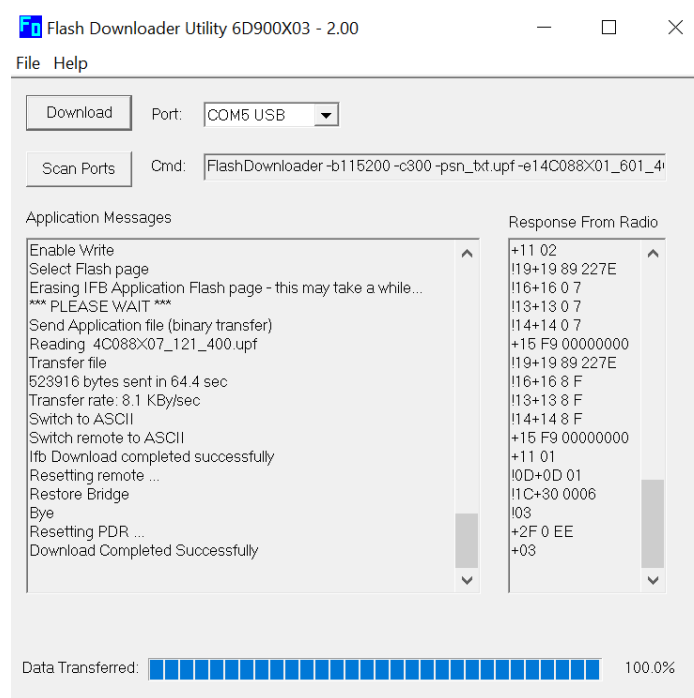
FD Flash Downloader Utility 6D900X03 - 2.00

File Help

Download

Port: COM5 USB

Scan Ports

Cmd: FlashDownloader -b115200 -c300 -psn_txt.upf -e14C088X01_601_4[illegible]

Application Messages

Enable Write
Select Flash page
Erasing IFB Application Flash page - this may take a while...
*** PLEASE WAIT ***
Send Application file (binary transfer)
Reading 4C088X07_121_400.upf
Transfer file
523916 bytes sent in 64.4 sec
Transfer rate: 8.1 KBy/sec
Switch to ASCII
Switch remote to ASCII
Ifb Download completed successfully
Resetting remote ...
Restore Bridge
Bye
Resetting PDR ...
Download Completed Successfully

Response From Radio

+11 02
!19+19 89 227E
!16+16 0 7
!13+13 0 7
!14+14 0 7
+15 F9 00000000
!19+19 89 227E
!16+16 8 F
!13+13 8 F
!14+14 8 F
+15 F9 00000000
+11 01
!0D+0D 01
!1C+30 0006
!03
+2F 0 EE
+03

Data Transferred:

100.0%